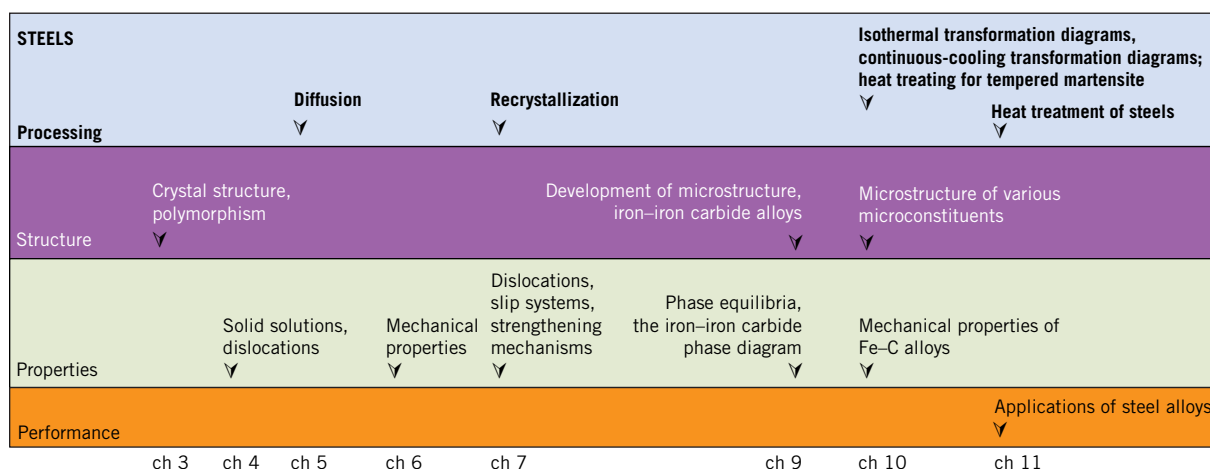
STEELS

Processing

Diffusion

Recrystallization

Isothermal transformation diagrams, continuous-cooling transformation diagrams; heat treating for tempered martensite

Heat treatment of steels

Structure

Crystal structure, polymorphism

Development of microstructure, iron–iron carbide alloys

Microstructure of various microconstituents

Properties

Solid solutions, dislocations

Mechanical properties

Dislocations, slip systems, strengthening mechanisms

Phase equilibria, the iron–iron carbide phase diagram

Mechanical properties of Fe–C alloys

Performance

Applications of steel alloys

ch 3 ch 4 ch 5 ch 6 ch 7 ch 9 ch 10 ch 11